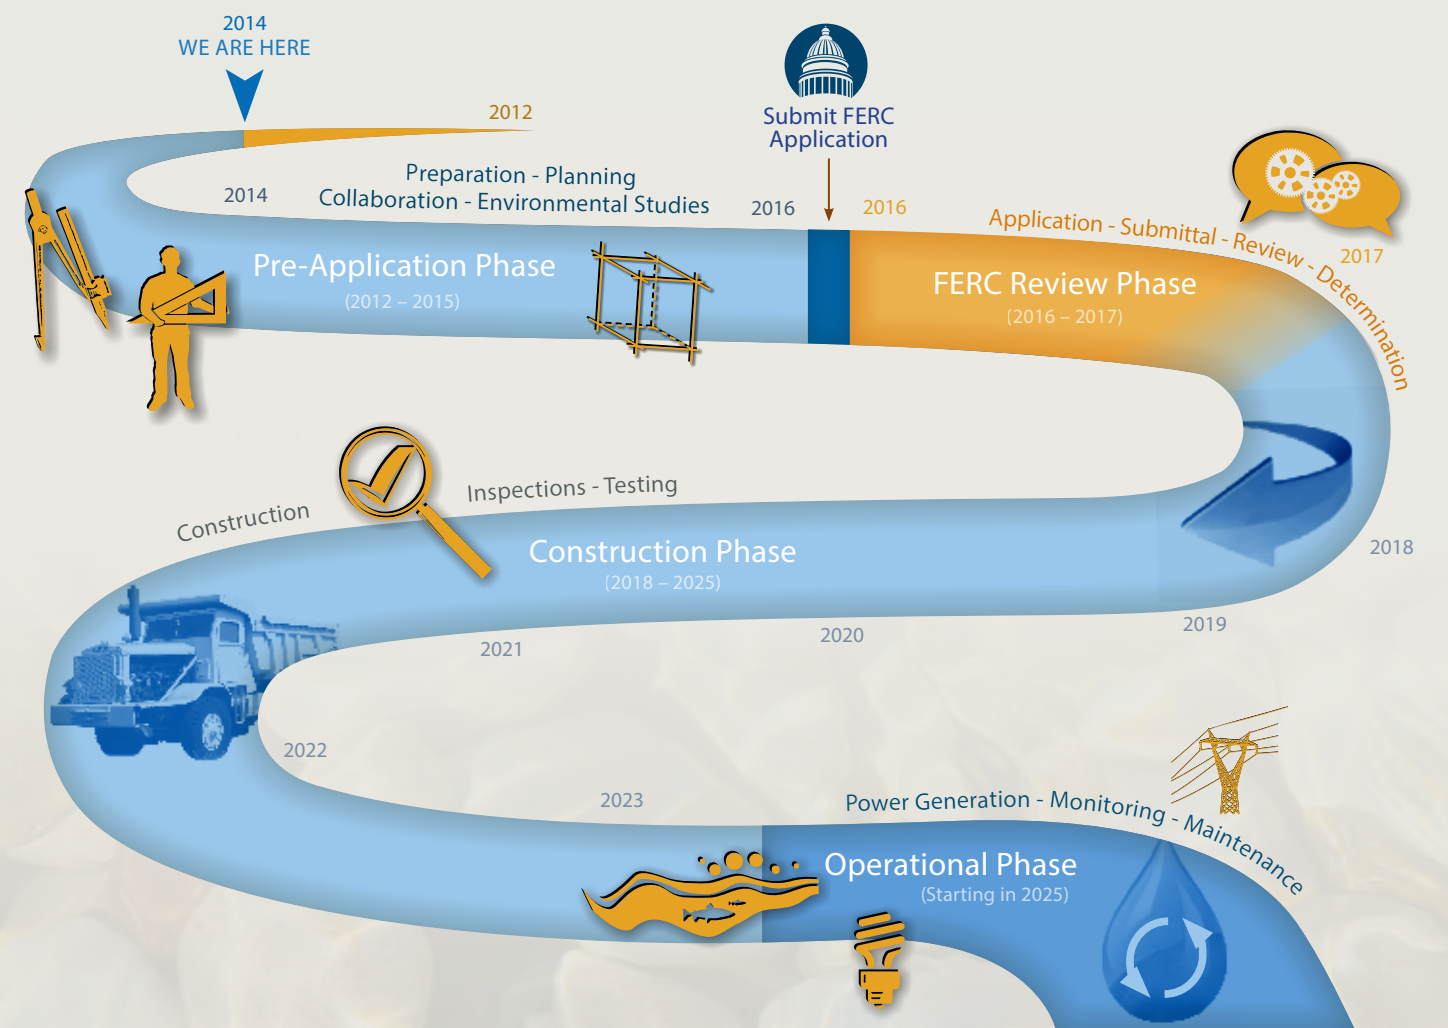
2014
WE ARE HERE

2012

Submit FERC Application

Preparation - Planning
Collaboration - Environmental Studies

2014

2016

2016

Application - Submittal - Review - Determination

2017

Pre-Application Phase
(2012 – 2015)

FERC Review Phase
(2016 – 2017)

Construction

Inspections - Testing

Construction Phase
(2018 – 2025)

2018

2019

2020

2021

2022

2023

Power Generation - Monitoring - Maintenance

Operational Phase
(Starting in 2025)